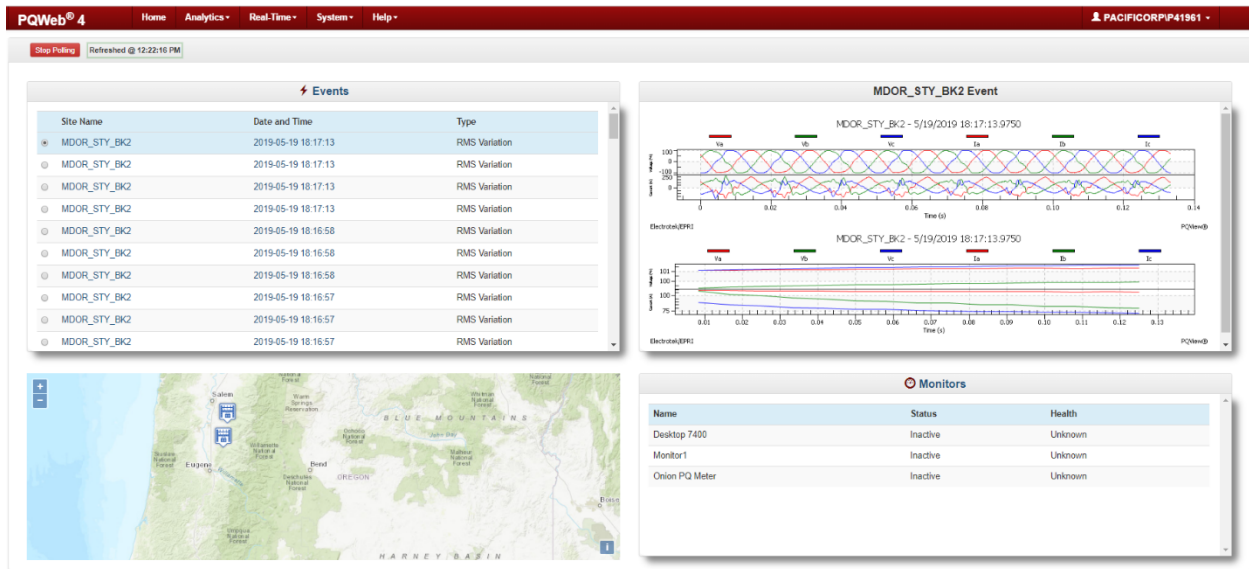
PQWeb® 4 Home Analytics ▾ Real-Time ▾ System ▾ Help ▾ PACIFICORP\P41961 ▾

Stop Polling Refreshed @ 12:22:10 PM

Events

| Site Name | Date and Time | Type |
|---|---|---|
| MDOR_STY_BK2 | 2019-05-19 18:17:13 | RMS Variation |
| MDOR_STY_BK2 | 2019-05-19 18:17:13 | RMS Variation |
| MDOR_STY_BK2 | 2019-05-19 18:17:13 | RMS Variation |
| MDOR_STY_BK2 | 2019-05-19 18:17:13 | RMS Variation |
| MDOR_STY_BK2 | 2019-05-19 18:16:58 | RMS Variation |
| MDOR_STY_BK2 | 2019-05-19 18:16:58 | RMS Variation |
| MDOR_STY_BK2 | 2019-05-19 18:16:58 | RMS Variation |
| MDOR_STY_BK2 | 2019-05-19 18:16:57 | RMS Variation |
| MDOR_STY_BK2 | 2019-05-19 18:16:57 | RMS Variation |
| MDOR_STY_BK2 | 2019-05-19 18:16:57 | RMS Variation |

MDOR_STY_BK2 Event

MDOR_STY_BK2 - 5/19/2019 18:17:13.9750

Va Vb Vc Ia Ib Ic

100 0 -100 250 0

0 0.02 0.04 0.06 0.08 0.1 0.12 0.14

Time (s)

Electrotek/EPRI PQView®

MDOR_STY_BK2 - 5/19/2019 18:17:13.9750

Va Vb Vc Ia Ib Ic

101 100 99 100 75

0.01 0.02 0.03 0.04 0.05 0.06 0.07 0.08 0.09 0.1 0.11 0.12 0.13

Time (s)

Electrotek/EPRI PQView®

+
−

Salem Warm Springs Reservation BLUE MOUNTAINS Eugene Bend OREGON Boise HARNEY BASIN

Monitors

| Name | Status | Health |
|---|---|---|
| Desktop 7400 | Inactive | Unknown |
| Monitor1 | Inactive | Unknown |
| Onion PQ Meter | Inactive | Unknown |